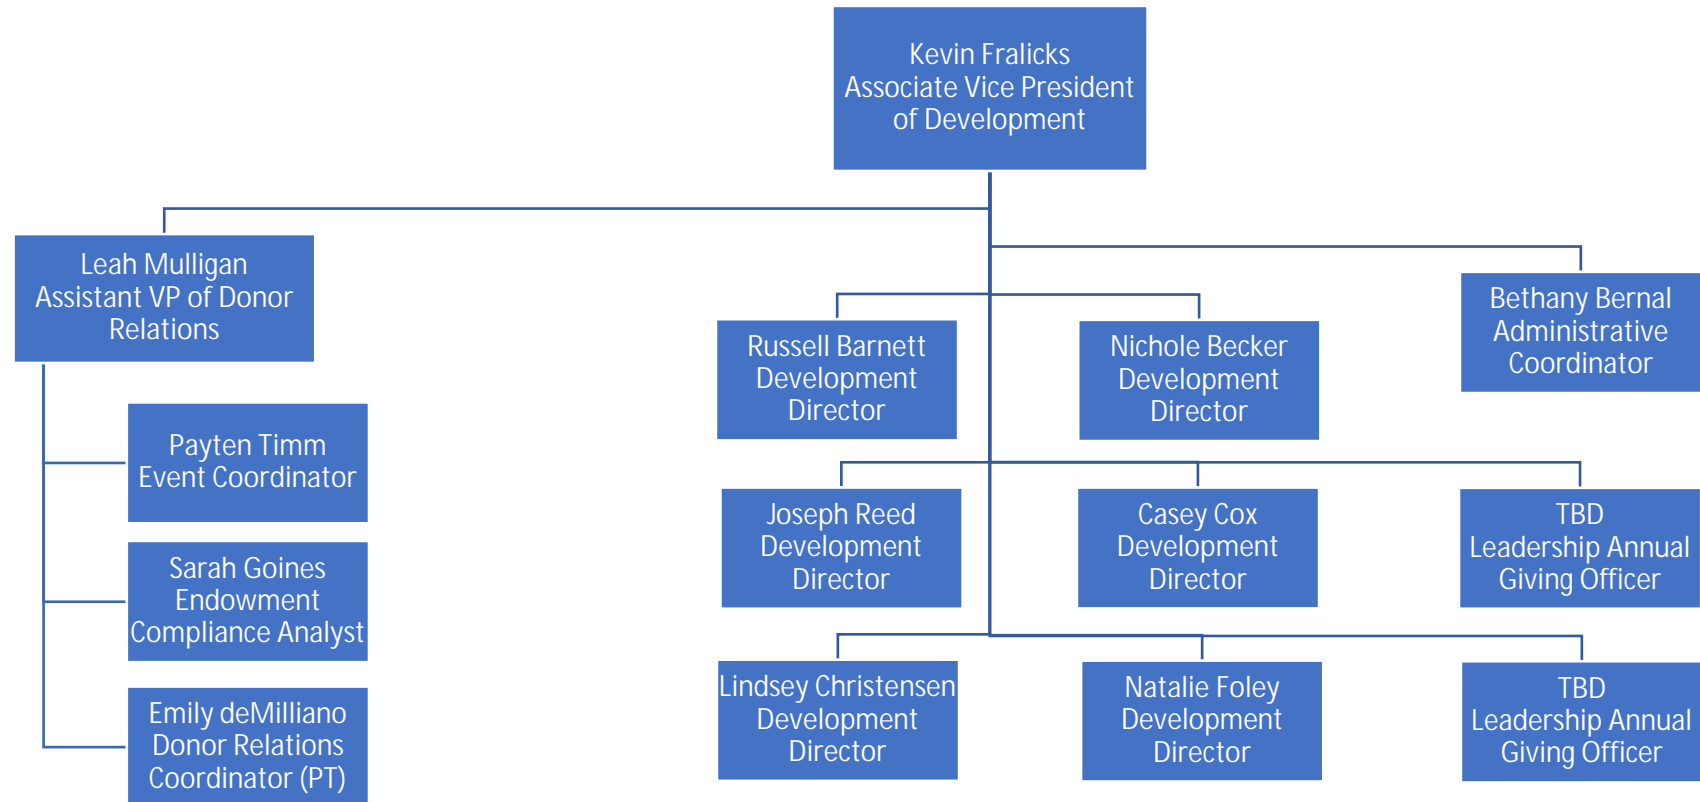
Kevin Fralicks
Associate Vice President of Development

Leah Mulligan
Assistant VP of Donor Relations

Payten Timm
Event Coordinator

Sarah Goines
Endowment Compliance Analyst

Emily deMilliano
Donor Relations Coordinator (PT)

Russell Barnett
Development Director

Nichole Becker
Development Director

Bethany Bernal
Administrative Coordinator

Joseph Reed
Development Director

Casey Cox
Development Director

TBD
Leadership Annual Giving Officer

Lindsey Christensen
Development Director

Natalie Foley
Development Director

TBD
Leadership Annual Giving Officer